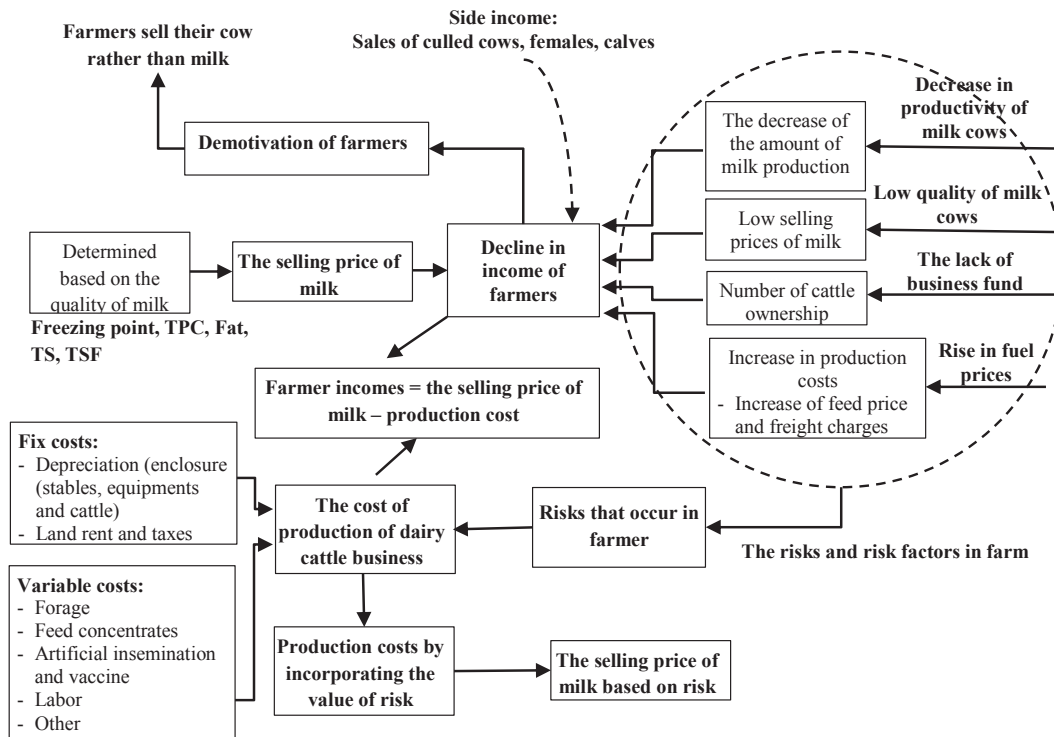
Farmers sell their cow rather than milk

Side income:
Sales of culled cows, females, calves

Demotivation of farmers

The decrease of the amount of milk production

Decrease in productivity of milk cows

Low quality of milk cows

Low selling prices of milk

Determined based on the quality of milk

Freezing point, TPC, Fat, TS, TSF

The selling price of milk

Decline in income of farmers

Number of cattle ownership

The lack of business fund

Increase in production costs
- Increase of feed price and freight charges

Rise in fuel prices

Farmer incomes = the selling price of milk – production cost

Fix costs:
- Depreciation (enclosure (stables, equipments and cattle)
- Land rent and taxes

The cost of production of dairy cattle business

Risks that occur in farmer

The risks and risk factors in farm

Variable costs:
- Forage
- Feed concentrates
- Artificial insemination and vaccine
- Labor
- Other

Production costs by incorporating the value of risk

The selling price of milk based on risk